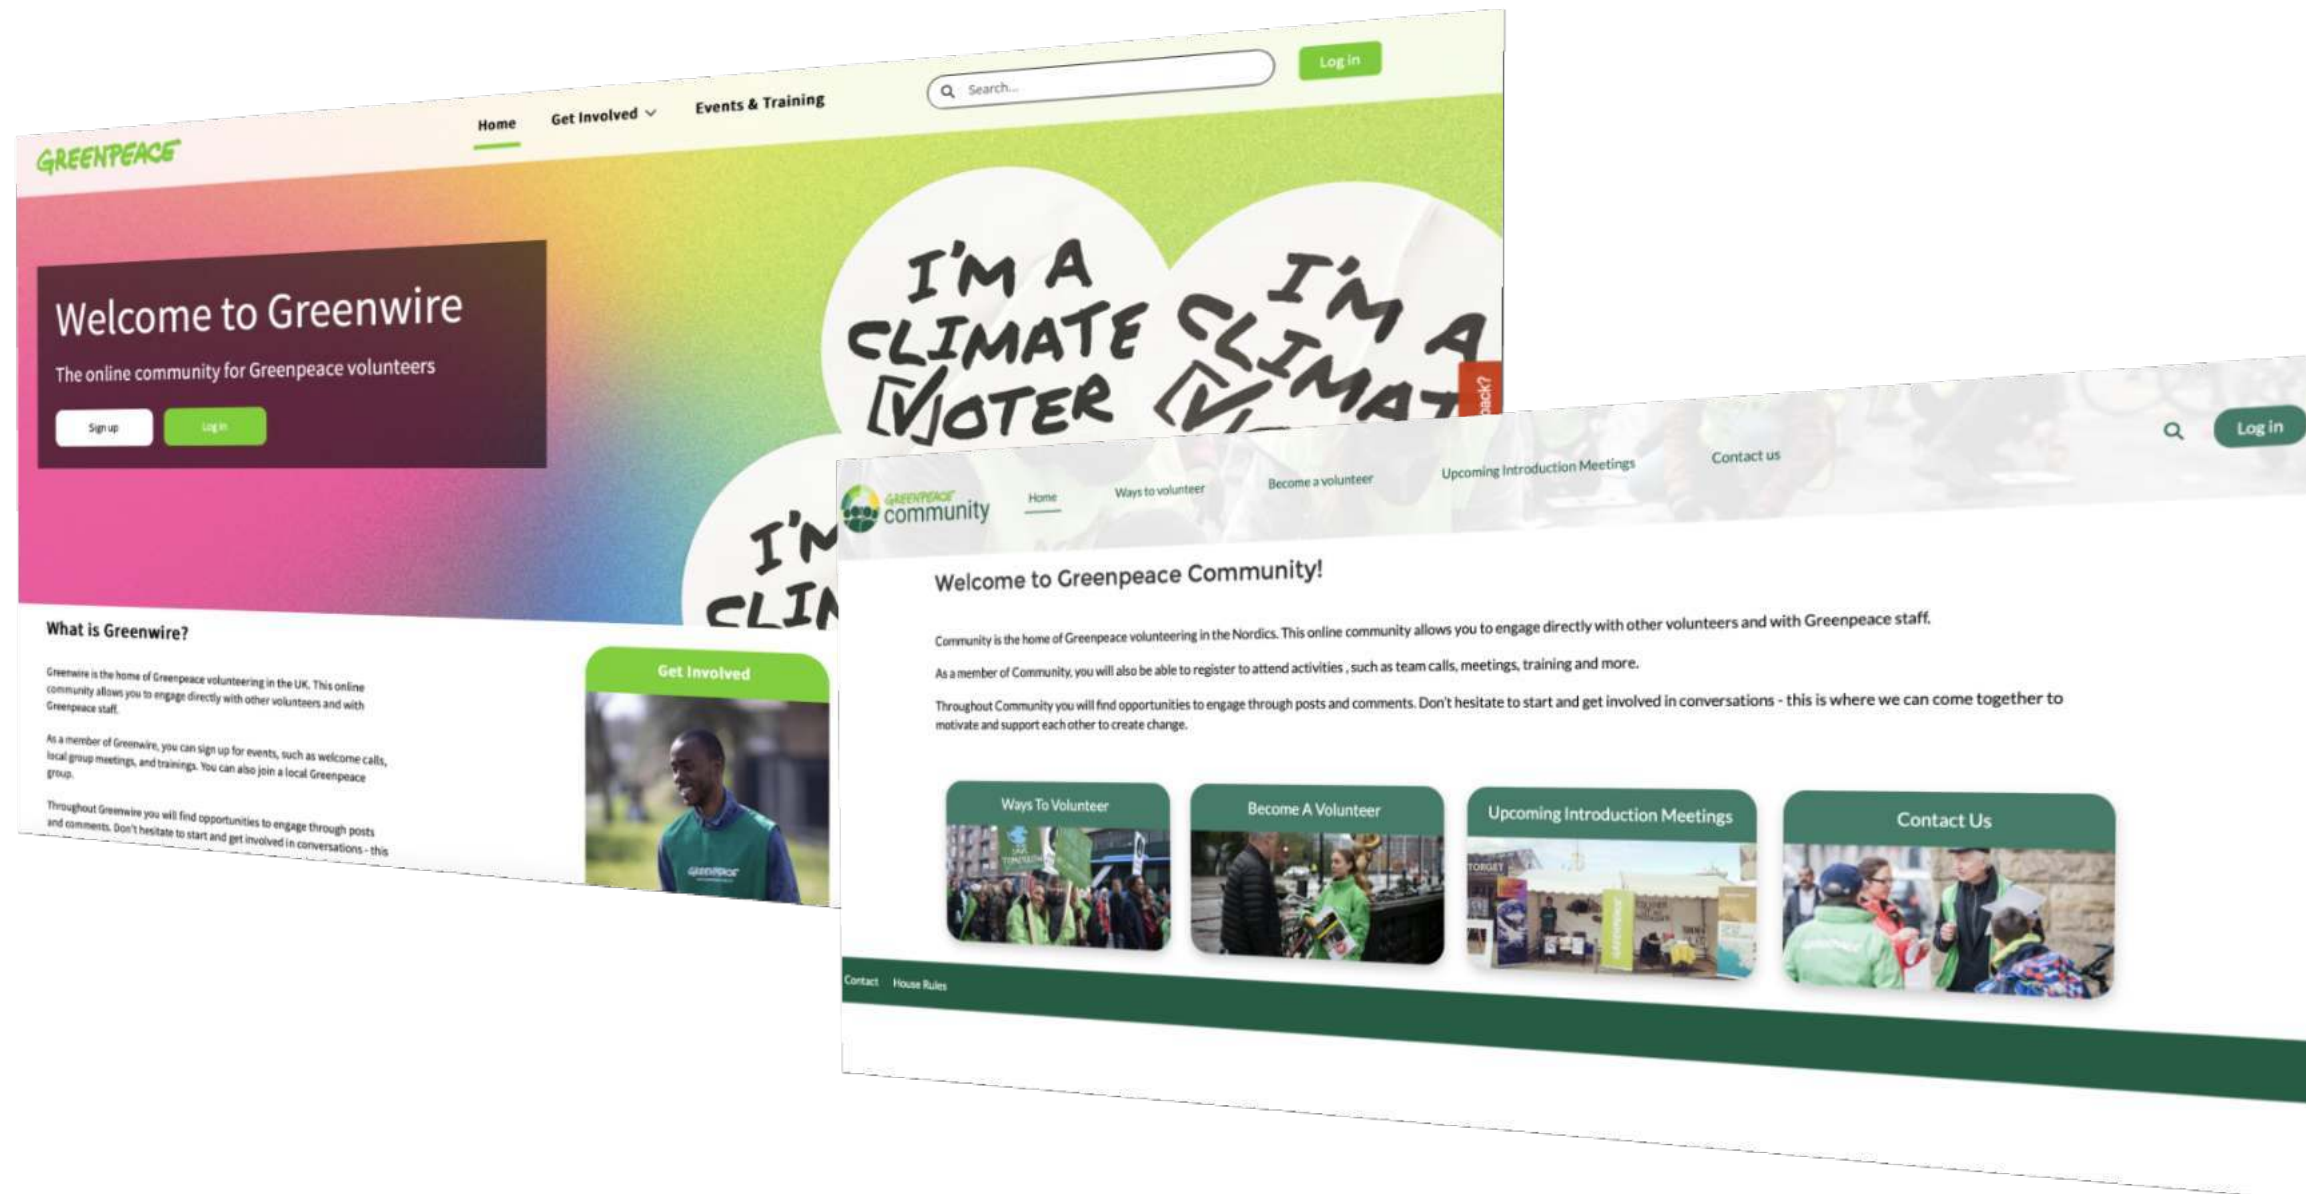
GREENPEACE

Home Get Involved Events & Training

Search...

Log in

Welcome to Greenwire

The online community for Greenpeace volunteers

Sign up Log in

I'M A CLIMATE VOTER

I'M A CLIMAT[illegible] V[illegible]

I'M CLI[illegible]

What is Greenwire?

Greenwire is the home of Greenpeace volunteering in the UK. This online community allows you to engage directly with other volunteers and with Greenpeace staff.

As a member of Greenwire, you can sign up for events, such as welcome calls, local group meetings, and trainings. You can also join a local Greenpeace group.

Throughout Greenwire you will find opportunities to engage through posts and comments. Don't hesitate to start and get involved in conversations - this

Get Involved

GREENPEACE community

Home Ways to volunteer Become a volunteer Upcoming Introduction Meetings Contact us

Log in

Welcome to Greenpeace Community!

Community is the home of Greenpeace volunteering in the Nordics. This online community allows you to engage directly with other volunteers and with Greenpeace staff.

As a member of Community, you will also be able to register to attend activities , such as team calls, meetings, training and more.

Throughout Community you will find opportunities to engage through posts and comments. Don't hesitate to start and get involved in conversations - this is where we can come together to motivate and support each other to create change.

Ways To Volunteer

Become A Volunteer

Upcoming Introduction Meetings

Contact Us

Contact House Rules